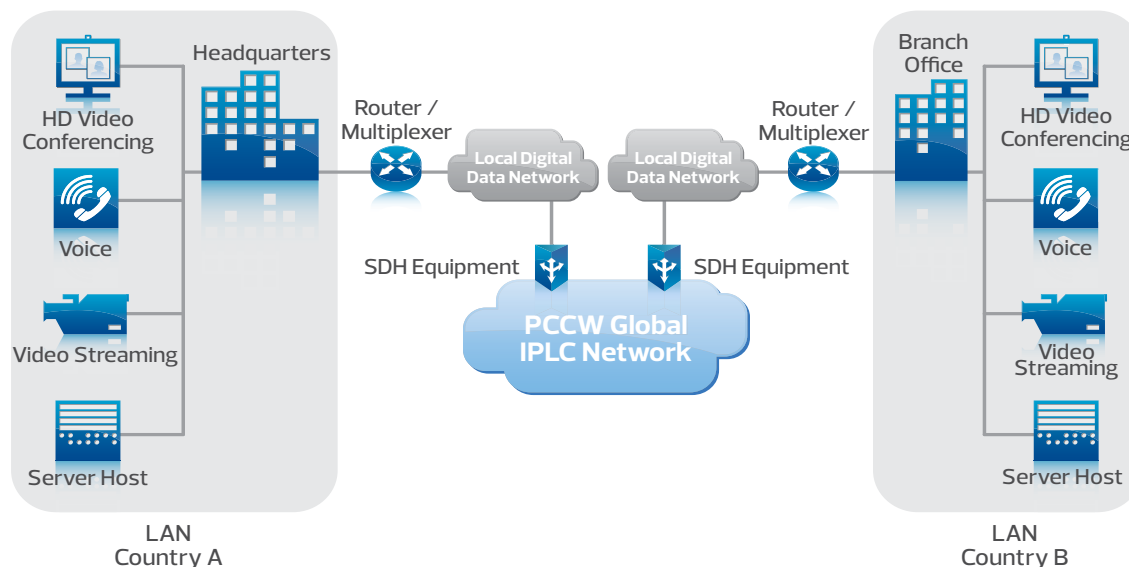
HD Video Conferencing

Voice

Video Streaming

Server Host

Headquarters

LAN
Country A

Router / Multiplexer

Local Digital Data Network

SDH Equipment

PCCW Global IPLC Network

Local Digital Data Network

SDH Equipment

Router / Multiplexer

Branch Office

HD Video Conferencing

Voice

Video Streaming

Server Host

LAN
Country B